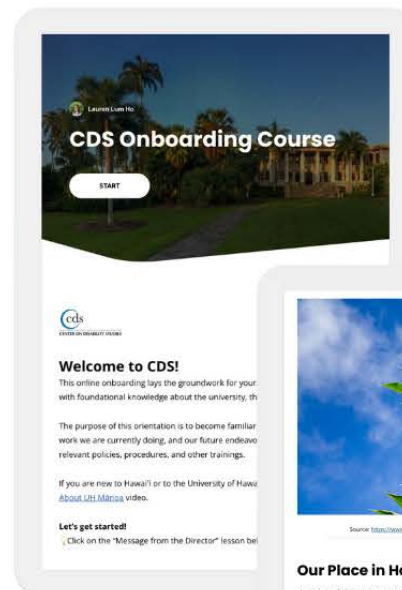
Lauren Lum Ho

CDS Onboarding Course

START

cds
CENTER ON DISABILITY STUDIES

Welcome to CDS!

This online onboarding lays the groundwork for your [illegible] with foundational knowledge about the university, th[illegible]

The purpose of this orientation is to become familiar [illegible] work we are currently doing, and our future endeavo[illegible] relevant policies, procedures, and other trainings.

If you are new to Hawai'i or to the University of Hawa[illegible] About UH Mānoa video.

Let's get started!

Click on the "Message from the Director" lesson bel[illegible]

Source: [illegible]

Our Place in H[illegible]